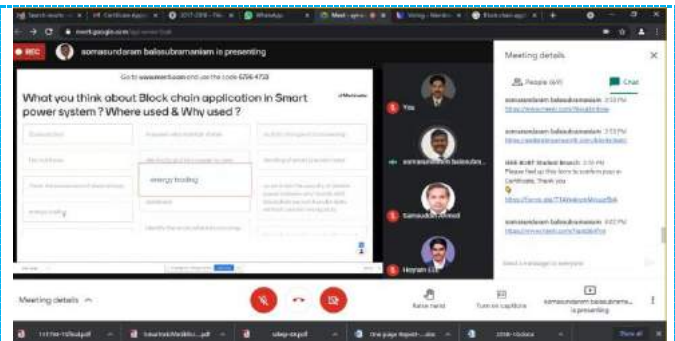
REC somasundaram balasubramaniam is presenting

Go to www.menti.com and use the code 6256 4728

What you think about Block chain application in Smart power system ? Where used & Why used ?

Mentimeter

energy trading

energy trading

You

somasundaram balasubramaniam

Samsudeen Ahmed

Hoyrain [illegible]

Meeting details

People (43)

Chat

somasundaram balasubramaniam 3:53 PM
https://www.menti.com/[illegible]

somasundaram balasubramaniam 3:53 PM
https://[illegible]

IEEE MSRIT Student Branch 3:55 PM
Please fill up this form to confirm your e-Certificate. Thank you

https://forms.gle/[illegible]

somasundaram balasubramaniam 4:02 PM
https://www.menti.com/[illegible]

Send a message to everyone

Meeting details

Raise hand

Turn on captions

somasundaram balasubramaniam is presenting

Show all